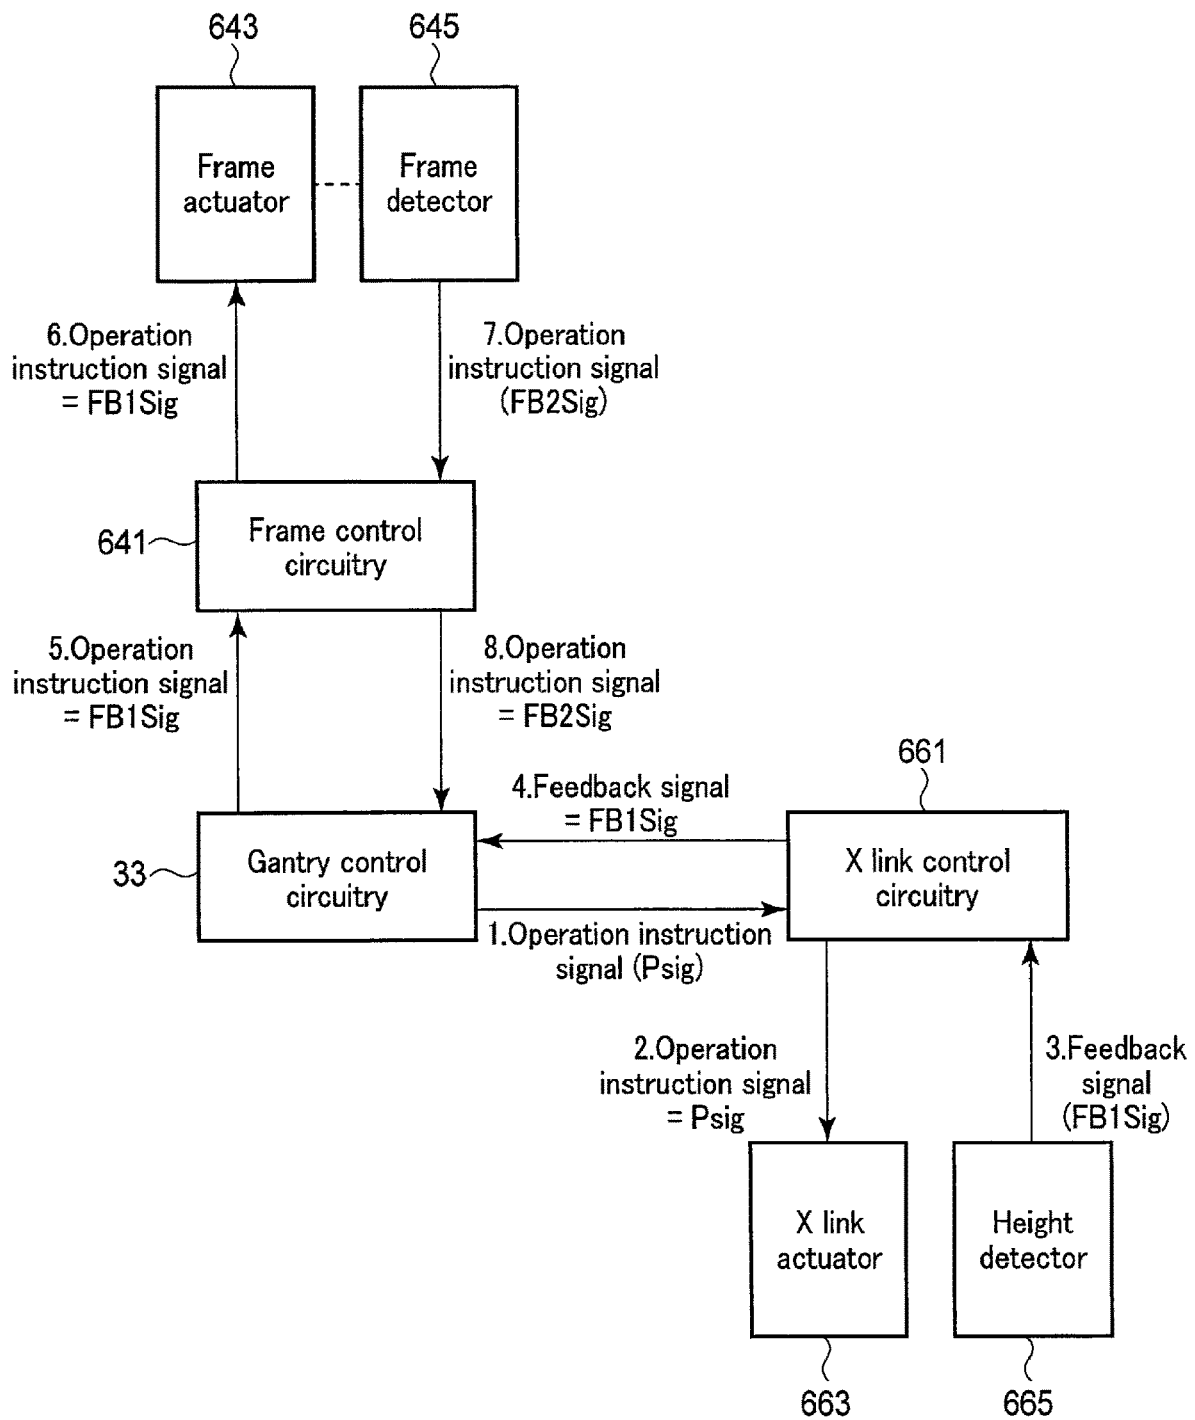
643

645

Frame actuator

Frame detector

6.Operation instruction signal = FB1Sig

7.Operation instruction signal (FB2Sig)

641

Frame control circuitry

5.Operation instruction signal = FB1Sig

8.Operation instruction signal = FB2Sig

661

4.Feedback signal = FB1Sig

33

Gantry control circuitry

X link control circuitry

1.Operation instruction signal (Psig)

2.Operation instruction signal = Psig

3.Feedback signal (FB1Sig)

X link actuator

Height detector

663

665